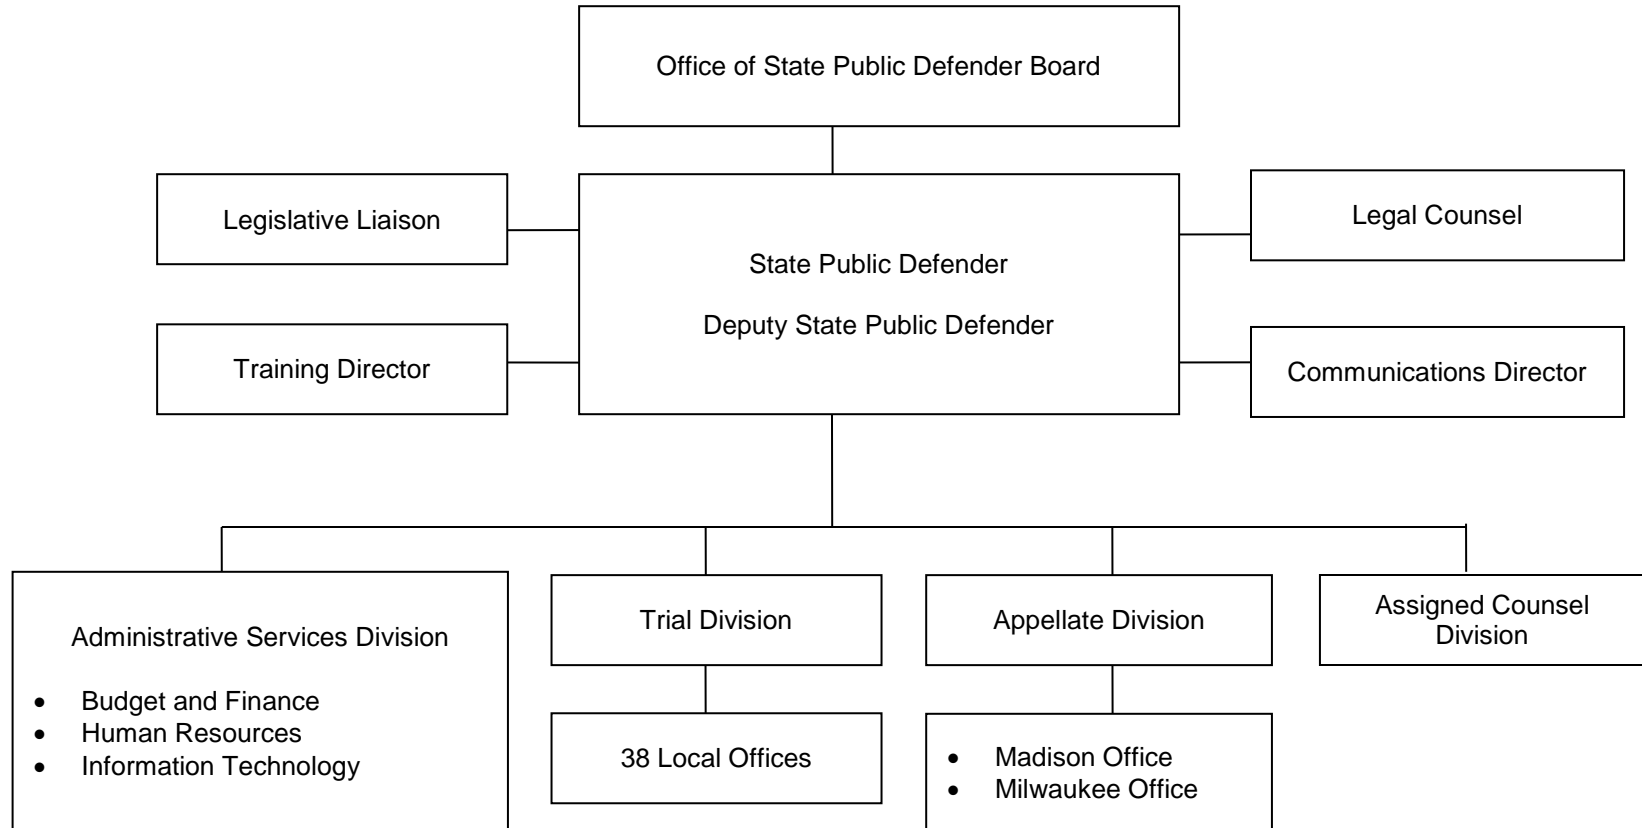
Office of State Public Defender Board

Legislative Liaison

State Public Defender

Deputy State Public Defender

Legal Counsel

Training Director

Communications Director

Administrative Services Division

- Budget and Finance
- Human Resources
- Information Technology

Trial Division

38 Local Offices

Appellate Division

- Madison Office
- Milwaukee Office

Assigned Counsel Division